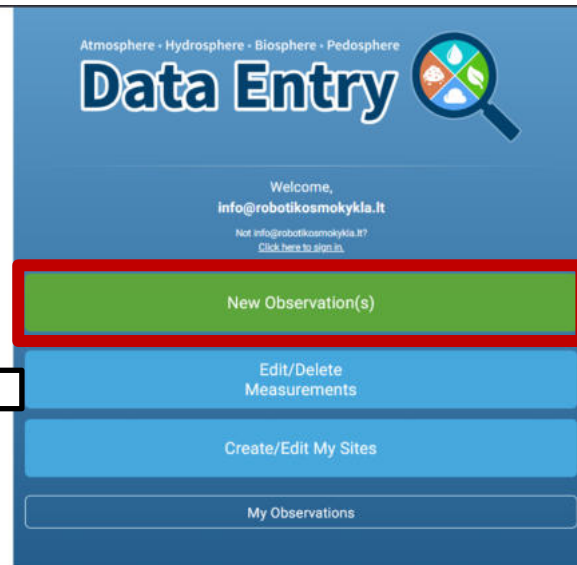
Atmosphere • Hydrosphere • Biosphere • Pedosphere

Data Entry

Welcome,
info@robotikosmokykla.lt

Not info@robotikosmokykla.lt?
Click here to sign in.

New Observation(s)

Edit/Delete
Measurements

Create/Edit My Sites

My Observations